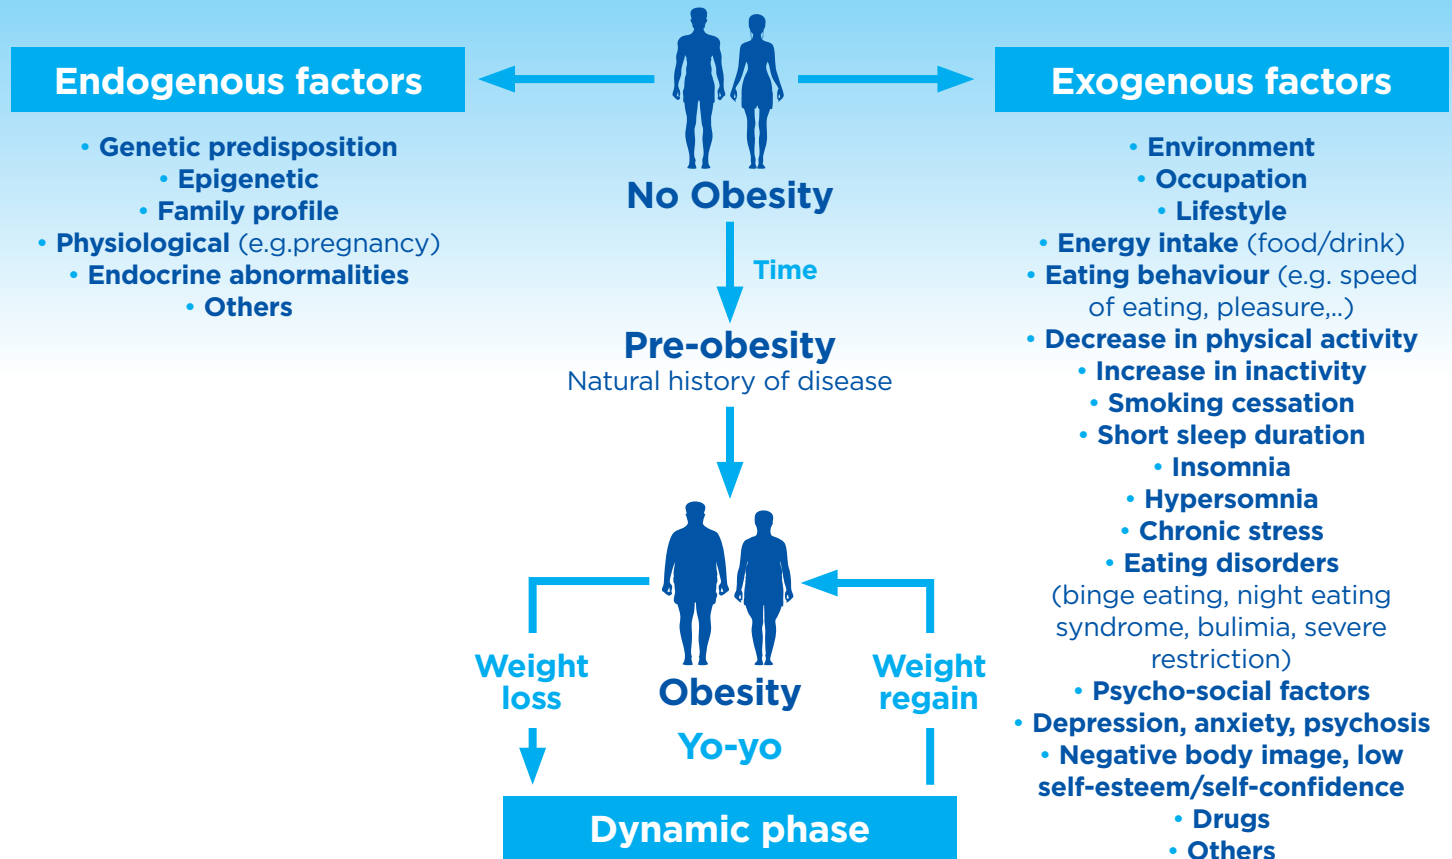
Endogenous factors

• Genetic predisposition
• Epigenetic
• Family profile
• Physiological (e.g.pregnancy)
• Endocrine abnormalities
• Others

No Obesity

Time

Pre-obesity
Natural history of disease

Weight loss

Obesity

Yo-yo

Weight regain

Dynamic phase

Exogenous factors

• Environment
• Occupation
• Lifestyle
• Energy intake (food/drink)
• Eating behaviour (e.g. speed of eating, pleasure,..)
• Decrease in physical activity
• Increase in inactivity
• Smoking cessation
• Short sleep duration
• Insomnia
• Hypersomnia
• Chronic stress
• Eating disorders (binge eating, night eating syndrome, bulimia, severe restriction)
• Psycho-social factors
• Depression, anxiety, psychosis
• Negative body image, low self-esteem/self-confidence
• Drugs
• Others